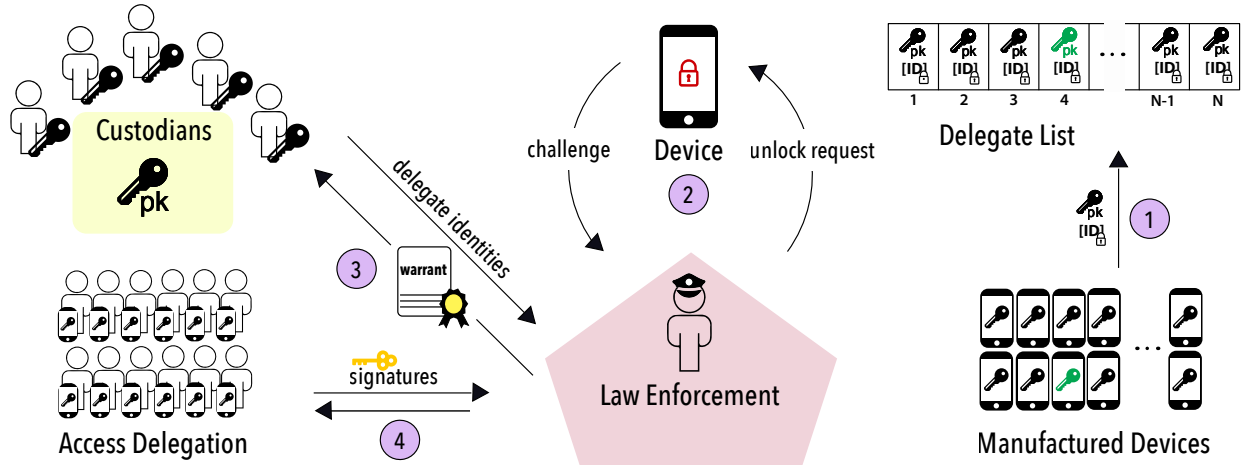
Custodians

pk

delegate identities

3

warrant

Access Delegation

signatures

4

challenge

Device

unlock request

2

Law Enforcement

pk [ID] 1

pk [ID] 2

pk [ID] 3

pk [ID] 4

...

pk [ID] N-1

pk [ID] N

Delegate List

pk [ID]

1

Manufactured Devices